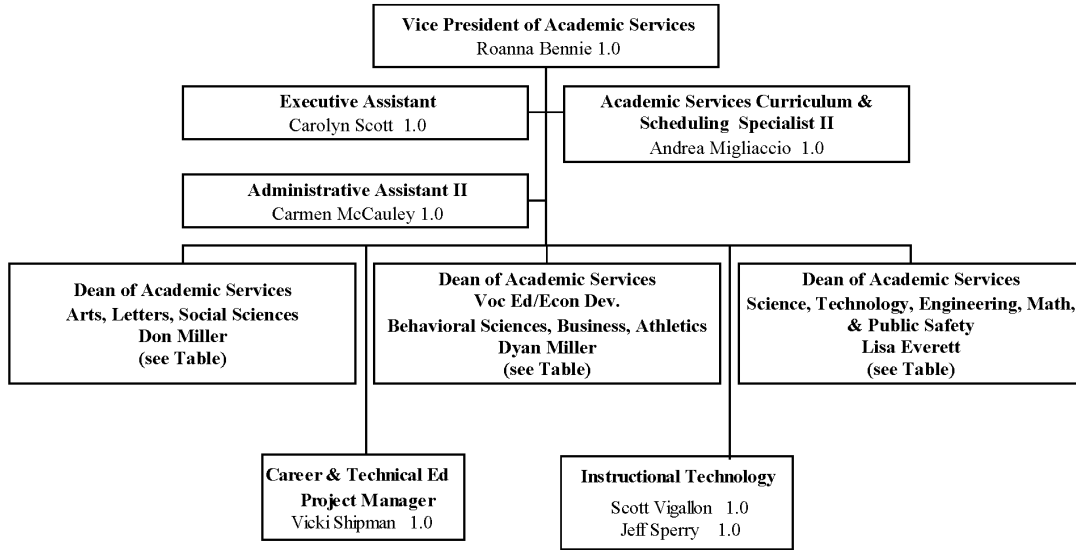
Vice President of Academic Services
Roanna Bennie 1.0

Executive Assistant
Carolyn Scott 1.0

Academic Services Curriculum & Scheduling Specialist II
Andrea Migliaccio 1.0

Administrative Assistant II
Carmen McCauley 1.0

Dean of Academic Services
Arts, Letters, Social Sciences
Don Miller
(see Table)

Dean of Academic Services
Voc Ed/Econ Dev.
Behavioral Sciences, Business, Athletics
Dyan Miller
(see Table)

Dean of Academic Services
Science, Technology, Engineering, Math, & Public Safety
Lisa Everett
(see Table)

Career & Technical Ed
Project Manager
Vicki Shipman 1.0

Instructional Technology
Scott Vigallon 1.0
Jeff Sperry 1.0